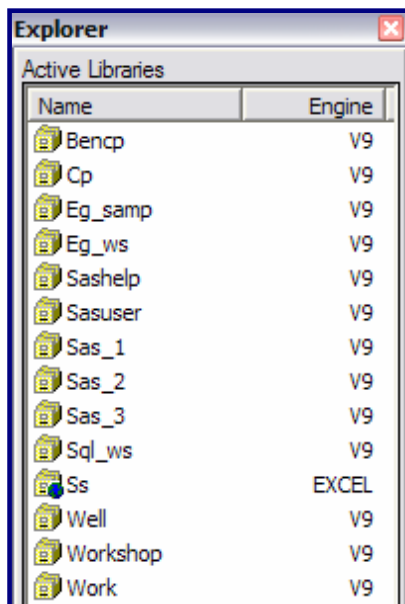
Explorer

Active Libraries

| Name | Engine |
|---|---|
| Bencp | V9 |
| Cp | V9 |
| Eg_samp | V9 |
| Eg_ws | V9 |
| Sashelp | V9 |
| Sasuser | V9 |
| Sas_1 | V9 |
| Sas_2 | V9 |
| Sas_3 | V9 |
| Sql_ws | V9 |
| Ss | EXCEL |
| Well | V9 |
| Workshop | V9 |
| Work | V9 |